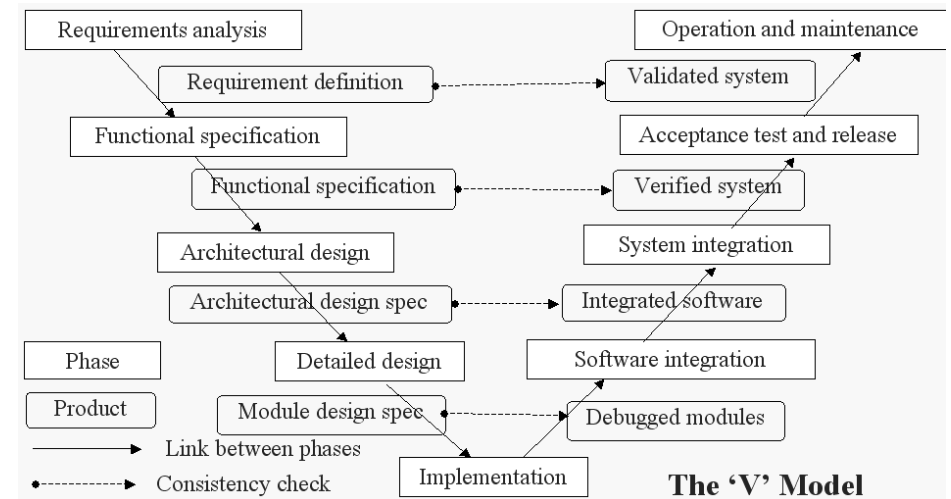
Requirements analysis

Requirement definition

Functional specification

Functional specification

Architectural design

Architectural design spec

Detailed design

Module design spec

Implementation

Debugged modules

Software integration

Integrated software

System integration

Verified system

Acceptance test and release

Validated system

Operation and maintenance

Phase

Product

Link between phases

Consistency check

The 'V' Model